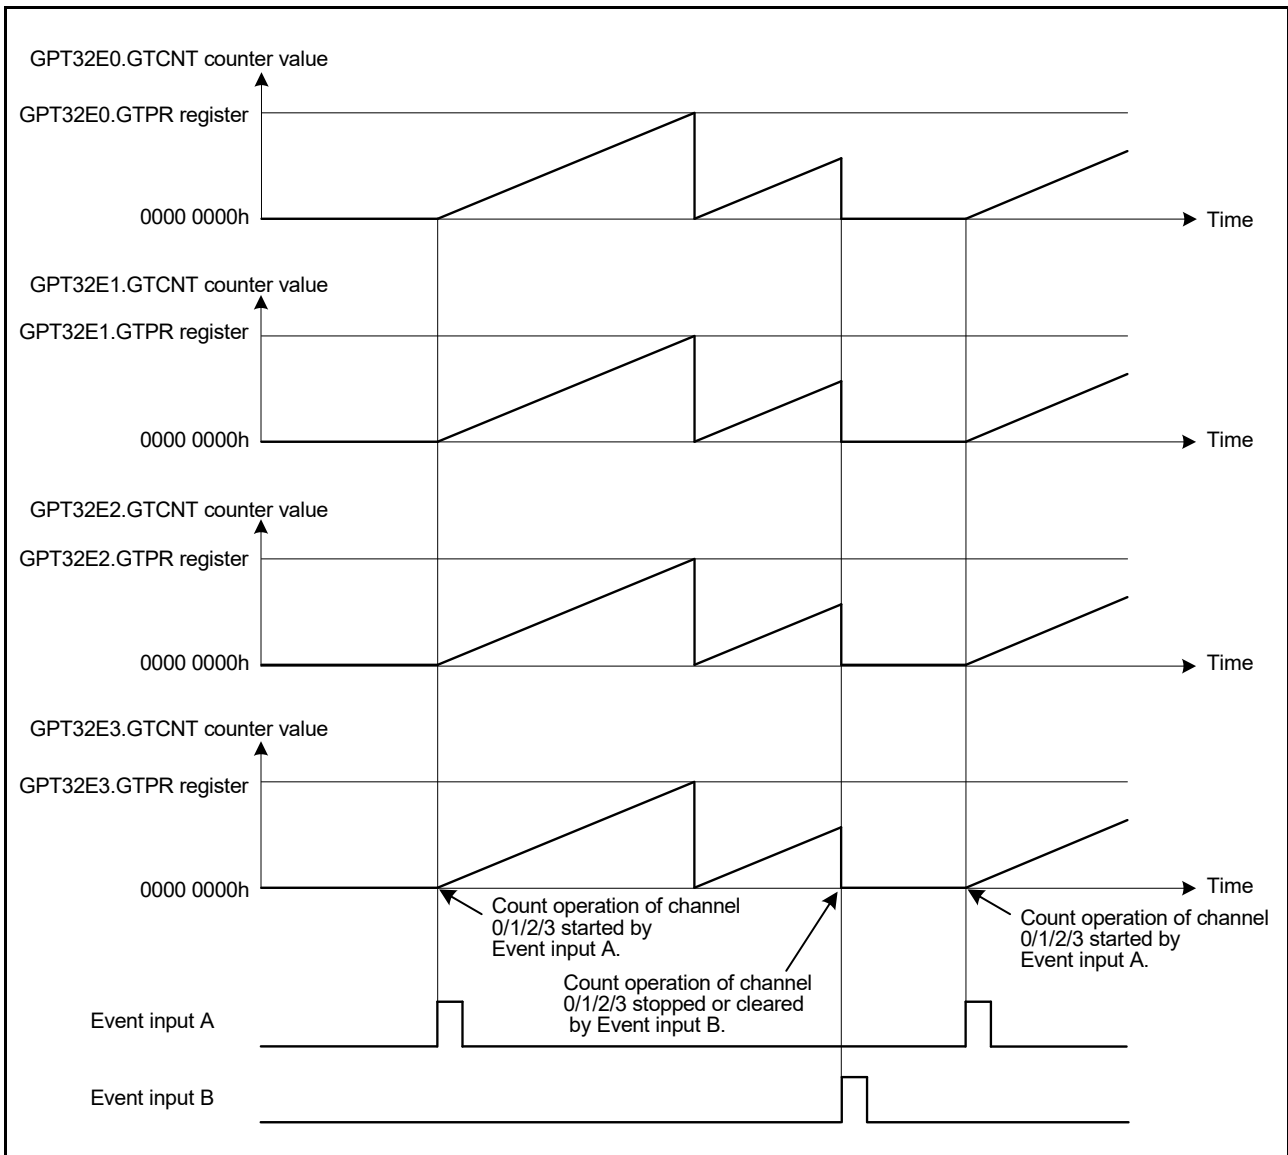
GPT32E0.GTCNT counter value
GPT32E0.GTPR register
0000 0000h
Time

GPT32E1.GTCNT counter value
GPT32E1.GTPR register
0000 0000h
Time

GPT32E2.GTCNT counter value
GPT32E2.GTPR register
0000 0000h
Time

GPT32E3.GTCNT counter value
GPT32E3.GTPR register
0000 0000h
Time

Count operation of channel 0/1/2/3 started by Event input A.

Count operation of channel 0/1/2/3 stopped or cleared by Event input B.

Count operation of channel 0/1/2/3 started by Event input A.

Event input A

Event input B